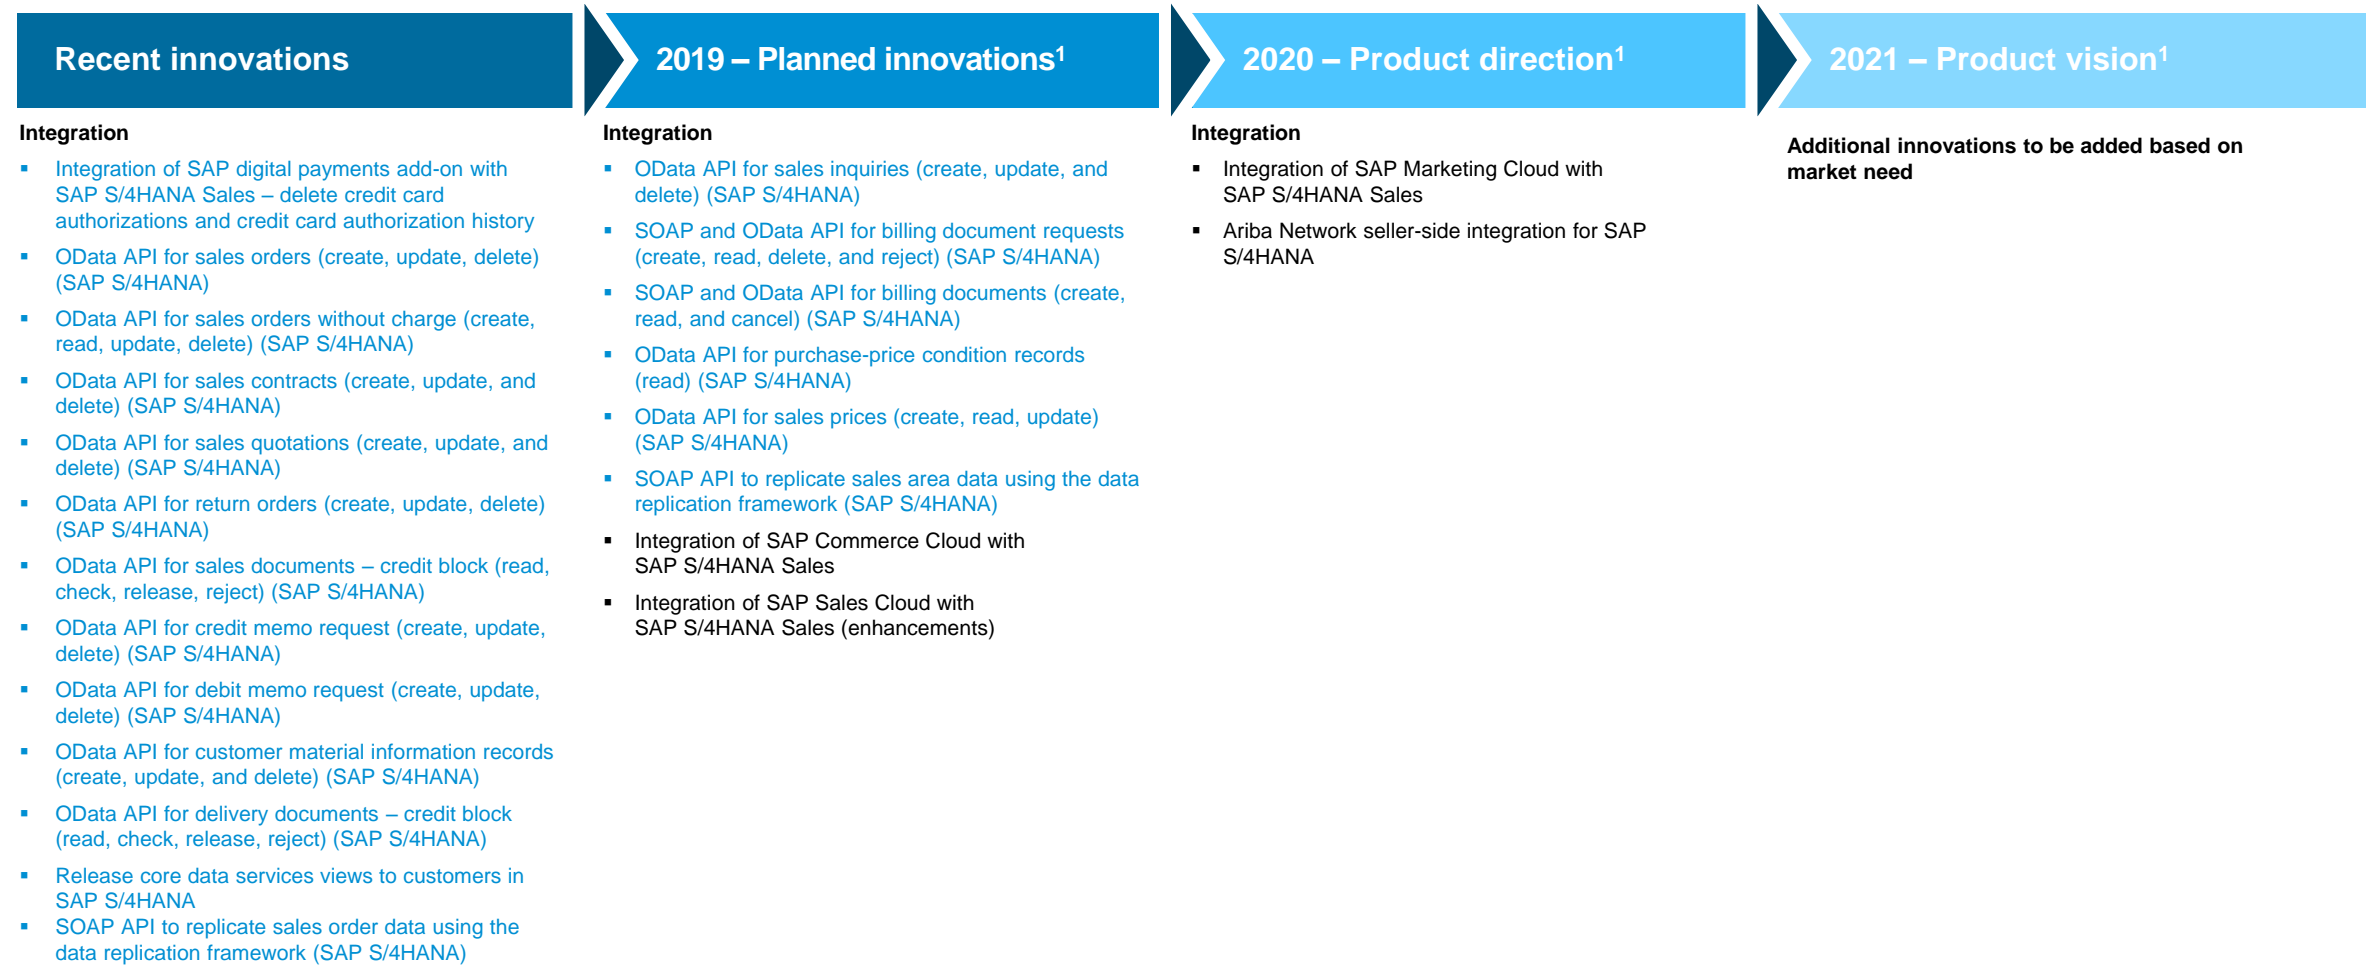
Recent innovations

Integration

- Integration of SAP digital payments add-on with SAP S/4HANA Sales – delete credit card authorizations and credit card authorization history
- OData API for sales orders (create, update, delete) (SAP S/4HANA)
- OData API for sales orders without charge (create, read, update, delete) (SAP S/4HANA)
- OData API for sales contracts (create, update, and delete) (SAP S/4HANA)
- OData API for sales quotations (create, update, and delete) (SAP S/4HANA)
- OData API for return orders (create, update, delete) (SAP S/4HANA)
- OData API for sales documents – credit block (read, check, release, reject) (SAP S/4HANA)
- OData API for credit memo request (create, update, delete) (SAP S/4HANA)
- OData API for debit memo request (create, update, delete) (SAP S/4HANA)
- OData API for customer material information records (create, update, and delete) (SAP S/4HANA)
- OData API for delivery documents – credit block (read, check, release, reject) (SAP S/4HANA)
- Release core data services views to customers in SAP S/4HANA
- SOAP API to replicate sales order data using the data replication framework (SAP S/4HANA)

2019 – Planned innovations$^1$

Integration

- OData API for sales inquiries (create, update, and delete) (SAP S/4HANA)
- SOAP and OData API for billing document requests (create, read, delete, and reject) (SAP S/4HANA)
- SOAP and OData API for billing documents (create, read, and cancel) (SAP S/4HANA)
- OData API for purchase-price condition records (read) (SAP S/4HANA)
- OData API for sales prices (create, read, update) (SAP S/4HANA)
- SOAP API to replicate sales area data using the data replication framework (SAP S/4HANA)
- Integration of SAP Commerce Cloud with SAP S/4HANA Sales
- Integration of SAP Sales Cloud with SAP S/4HANA Sales (enhancements)

2020 – Product direction$^1$

Integration

- Integration of SAP Marketing Cloud with SAP S/4HANA Sales
- Ariba Network seller-side integration for SAP S/4HANA

2021 – Product vision$^1$

Additional innovations to be added based on market need